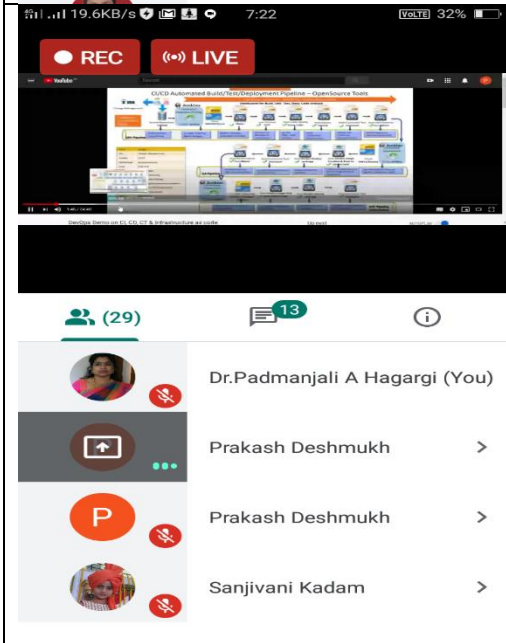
19.6KB/s 7:22 VoLTE 32%

REC

LIVE

YouTube

CI/CD Automated Build/Test/Deployment Pipeline – OpenSource Tools

DevOps Demo on CI, CD, CT & Infrastructure as code

(29)

13

Dr.Padmanjali A Hagargi (You)

Prakash Deshmukh

P

Prakash Deshmukh

Sanjivani Kadam